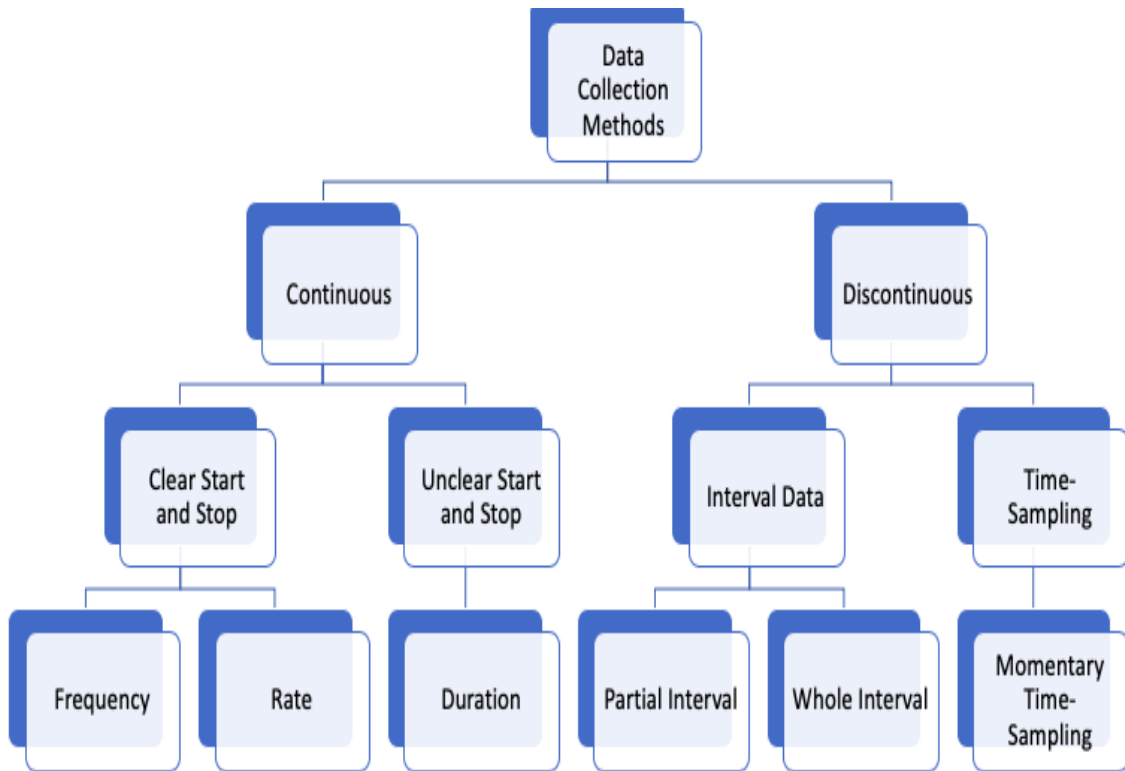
Data Collection Methods

Continuous

Discontinuous

Clear Start and Stop

Unclear Start and Stop

Interval Data

Time-Sampling

Frequency

Rate

Duration

Partial Interval

Whole Interval

Momentary Time-Sampling